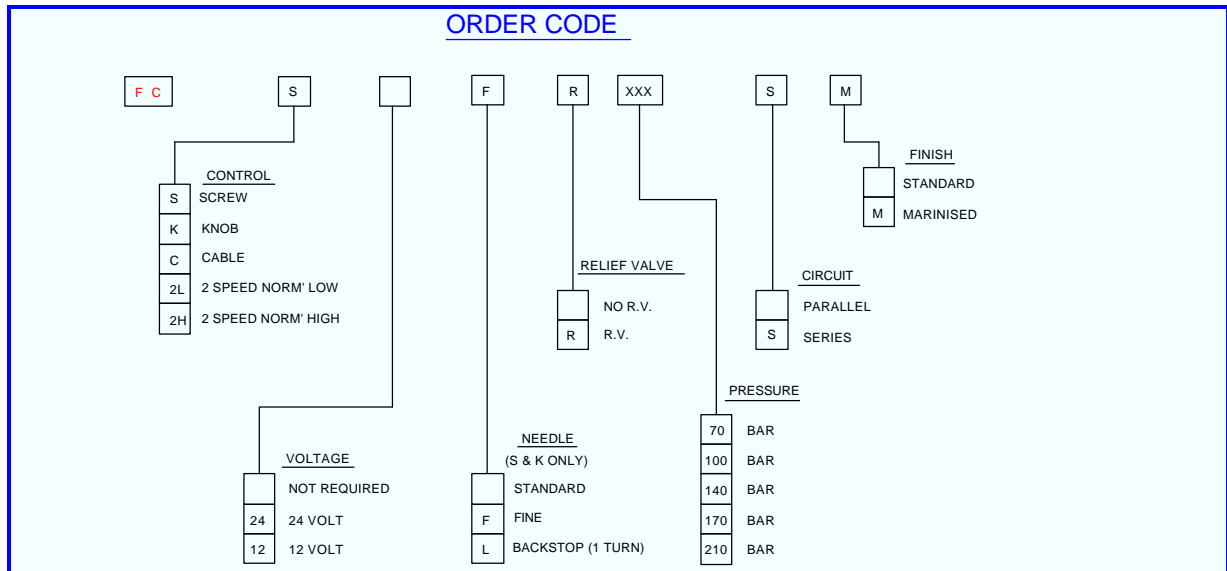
ORDER CODE

F C  S  [ ]  F  R  XXX  S  M

CONTROL
S SCREW
K KNOB
C CABLE
2L 2 SPEED NORM' LOW
2H 2 SPEED NORM' HIGH

FINISH
STANDARD
M MARINISED

RELIEF VALVE
NO R.V.
R R.V.

CIRCUIT
PARALLEL
S SERIES

PRESSURE
70 BAR
100 BAR
140 BAR
170 BAR
210 BAR

VOLTAGE
NOT REQUIRED
24 24 VOLT
12 12 VOLT

NEEDLE
(S & K ONLY)
STANDARD
F FINE
L BACKSTOP (1 TURN)